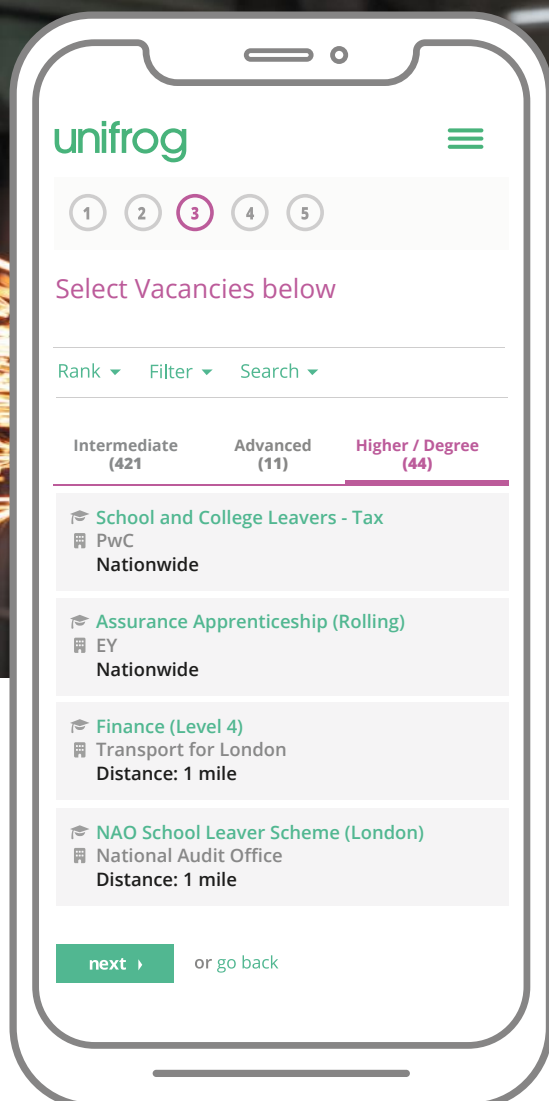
unifrog

1 2 3 4 5

Select Vacancies below

Rank Filter Search

Intermediate (421

Advanced (11)

Higher / Degree (44)

School and College Leavers - Tax
PwC
Nationwide

Assurance Apprenticeship (Rolling)
EY
Nationwide

Finance (Level 4)
Transport for London
Distance: 1 mile

NAO School Leaver Scheme (London)
National Audit Office
Distance: 1 mile

next › or go back